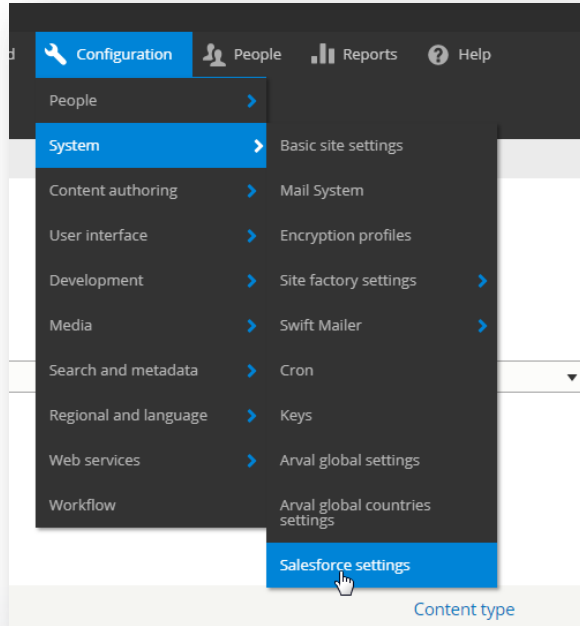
d Configuration People Reports Help

People
System
Content authoring
User interface
Development
Media
Search and metadata
Regional and language
Web services
Workflow

Basic site settings
Mail System
Encryption profiles
Site factory settings
Swift Mailer
Cron
Keys
Arval global settings
Arval global countries settings
Salesforce settings

Content type